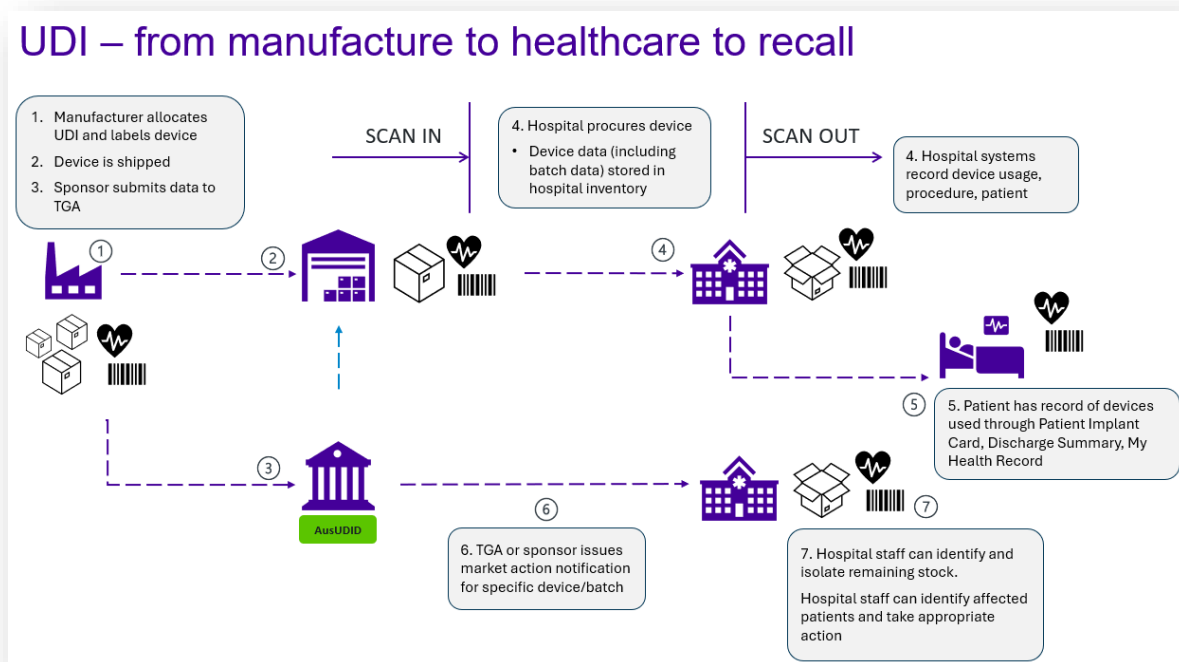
UDI – from manufacture to healthcare to recall

1. Manufacturer allocates UDI and labels device
2. Device is shipped
3. Sponsor submits data to TGA

SCAN IN

4. Hospital procures device
• Device data (including batch data) stored in hospital inventory

SCAN OUT

4. Hospital systems record device usage, procedure, patient

1

2

4

5

5. Patient has record of devices used through Patient Implant Card, Discharge Summary, My Health Record

3

AusUDID

6

6. TGA or sponsor issues market action notification for specific device/batch

7

7. Hospital staff can identify and isolate remaining stock.

Hospital staff can identify affected patients and take appropriate action